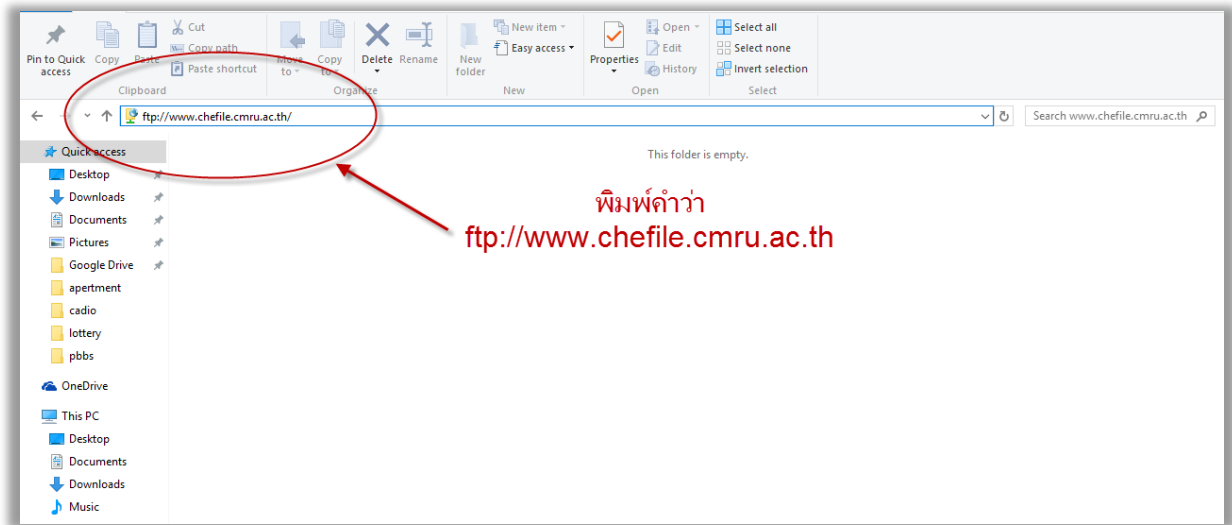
Pin to Quick access
Copy
Paste
Cut
Copy path
Paste shortcut
Clipboard
Move to
Copy to
Organize
Delete
Rename
New folder
New item
Easy access
New
Properties
Open
Edit
History
Open
Select all
Select none
Invert selection
Select

ftp://www.chefile.cmru.ac.th/
Search www.chefile.cmru.ac.th

Quick access
Desktop
Downloads
Documents
Pictures
Google Drive
apertment
cadio
lottery
pbbs
OneDrive
This PC
Desktop
Documents
Downloads
Music

This folder is empty.

พิมพ์คำว่า
ftp://www.chefile.cmru.ac.th